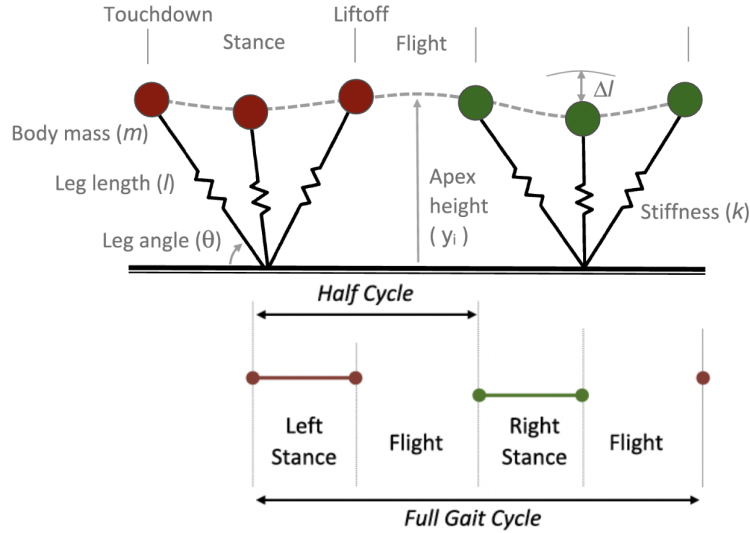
Touchdown

Stance

Liftoff

Flight

$\Delta l$

Body mass ($m$)

Leg length ($l$)

Leg angle ($\theta$)

Apex height ( $y_i$ )

Stiffness ($k$)

Half Cycle

Left Stance

Flight

Right Stance

Flight

Full Gait Cycle